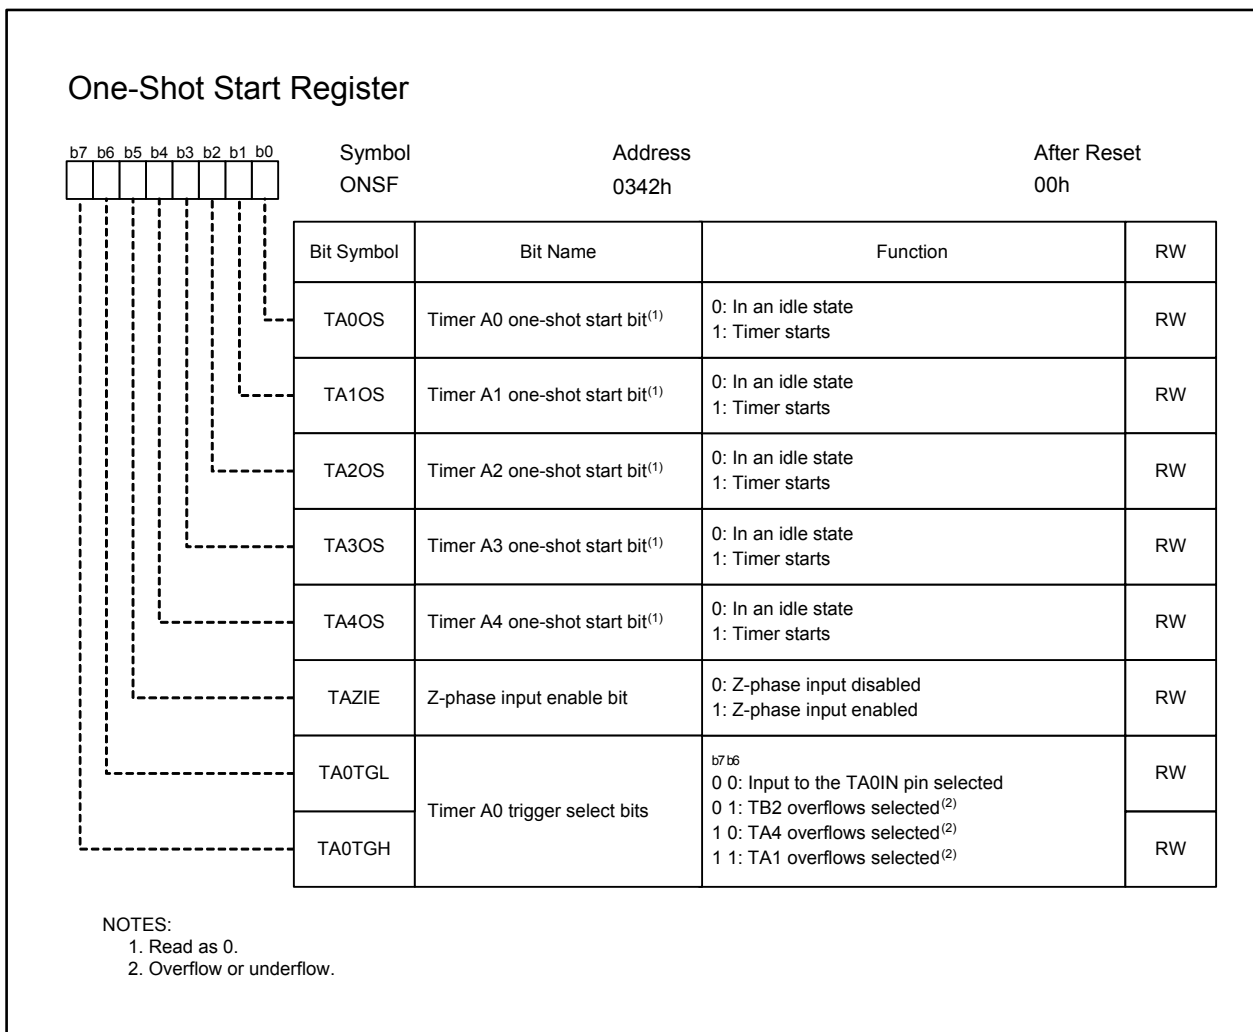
One-Shot Start Register

b7 b6 b5 b4 b3 b2 b1 b0

| Symbol | Address | After Reset |
|---|---|---|
| ONSF | 0342h | 00h |

| Bit Symbol | Bit Name | Function | RW |
|---|---|---|---|
| TA0OS | Timer A0 one-shot start bit$^{(1)}$ | 0: In an idle state<br>1: Timer starts | RW |
| TA1OS | Timer A1 one-shot start bit$^{(1)}$ | 0: In an idle state<br>1: Timer starts | RW |
| TA2OS | Timer A2 one-shot start bit$^{(1)}$ | 0: In an idle state<br>1: Timer starts | RW |
| TA3OS | Timer A3 one-shot start bit$^{(1)}$ | 0: In an idle state<br>1: Timer starts | RW |
| TA4OS | Timer A4 one-shot start bit$^{(1)}$ | 0: In an idle state<br>1: Timer starts | RW |
| TAZIE | Z-phase input enable bit | 0: Z-phase input disabled<br>1: Z-phase input enabled | RW |
| TA0TGL | Timer A0 trigger select bits | b7 b6<br>0 0: Input to the TA0IN pin selected<br>0 1: TB2 overflows selected$^{(2)}$<br>1 0: TA4 overflows selected$^{(2)}$<br>1 1: TA1 overflows selected$^{(2)}$ | RW |
| TA0TGH | | | RW |

NOTES:
1. Read as 0.
2. Overflow or underflow.